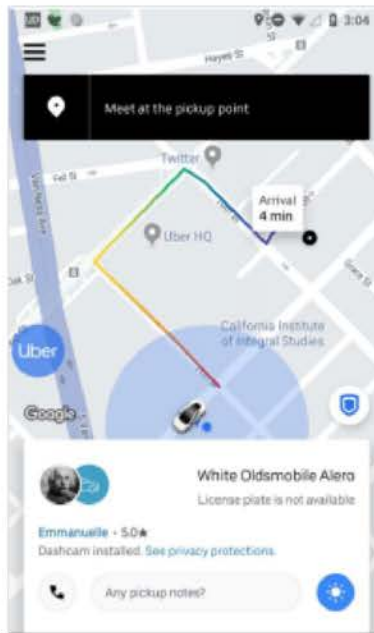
3:04

Hayes St

Meet at the pickup point

Twitter

Fell St

Arrival
4 min

Uber HQ

Van Ness Ave

Oak St

California Institute of Integral Studies

Uber

Google

White Oldsmobile Alero

License plate is not available

Emmanuelle • 5.0★

Dashcam installed. See privacy protections.

Any pickup notes?